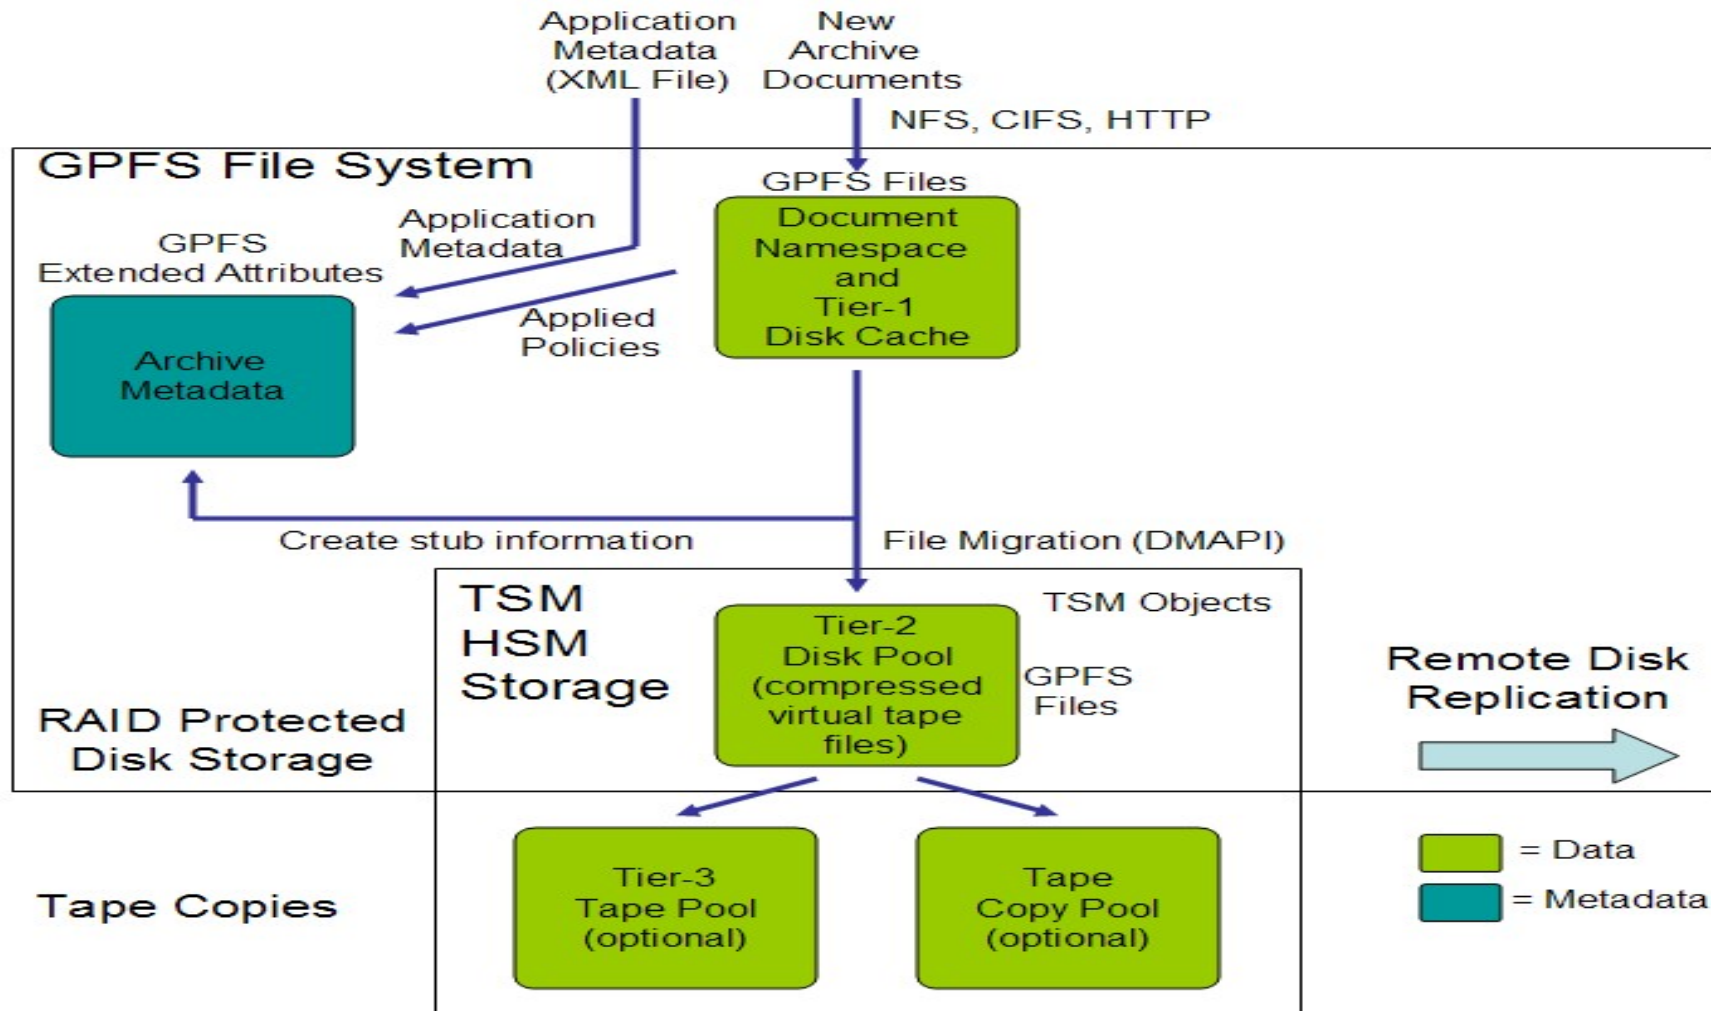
Application Metadata (XML File)

New Archive Documents

NFS, CIFS, HTTP

GPFS File System

GPFS Files

Document Namespace and Tier-1 Disk Cache

Application Metadata

GPFS Extended Attributes

Applied Policies

Archive Metadata

Create stub information

File Migration (DMAPI)

TSM HSM Storage

TSM Objects

Tier-2 Disk Pool (compressed virtual tape files)

GPFS Files

Remote Disk Replication

RAID Protected Disk Storage

Tape Copies

Tier-3 Tape Pool (optional)

Tape Copy Pool (optional)

= Data

= Metadata